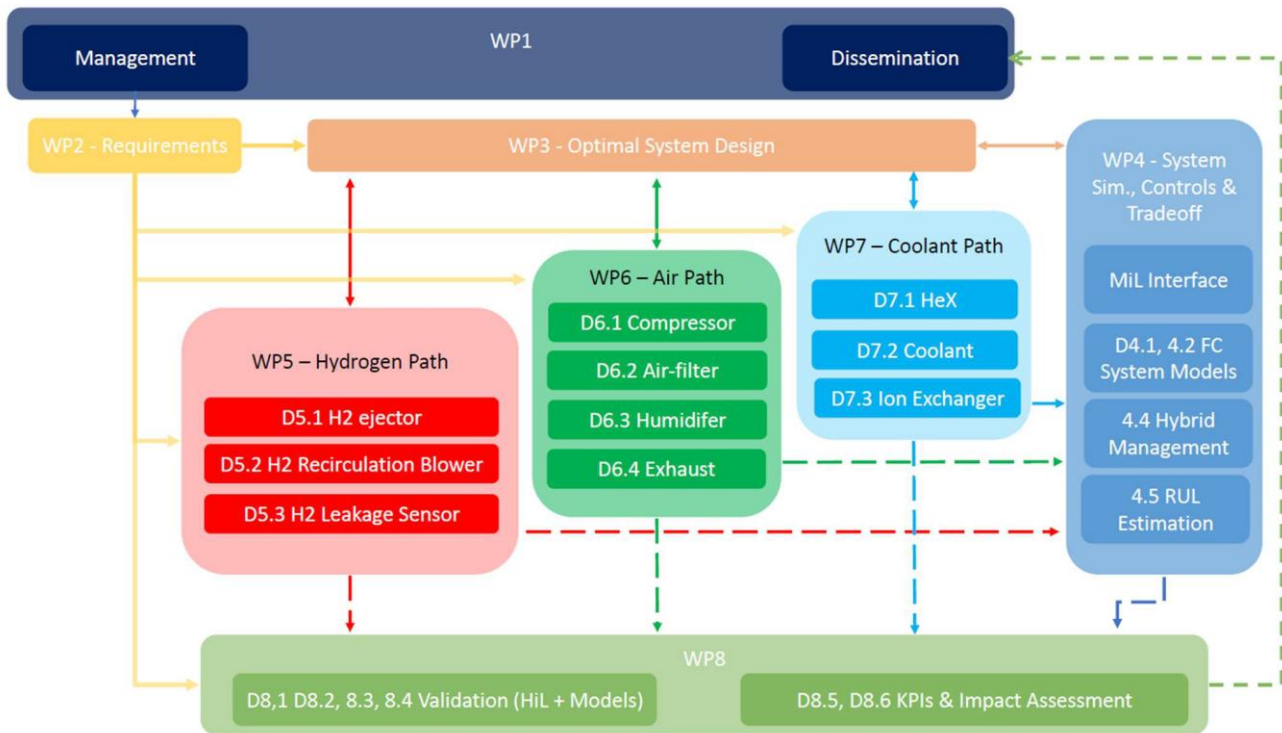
WP1

Management

Dissemination

WP2 - Requirements

WP3 - Optimal System Design

WP4 - System Sim., Controls & Tradeoff

MiL Interface

D4.1, 4.2 FC System Models

4.4 Hybrid Management

4.5 RUL Estimation

WP7 – Coolant Path

D7.1 HeX

D7.2 Coolant

D7.3 Ion Exchanger

WP6 – Air Path

D6.1 Compressor

D6.2 Air-filter

D6.3 Humidifer

D6.4 Exhaust

WP5 – Hydrogen Path

D5.1 H2 ejector

D5.2 H2 Recirculation Blower

D5.3 H2 Leakage Sensor

WP8

D8,1 D8.2, 8.3, 8.4 Validation (HiL + Models)

D8.5, D8.6 KPIs & Impact Assessment